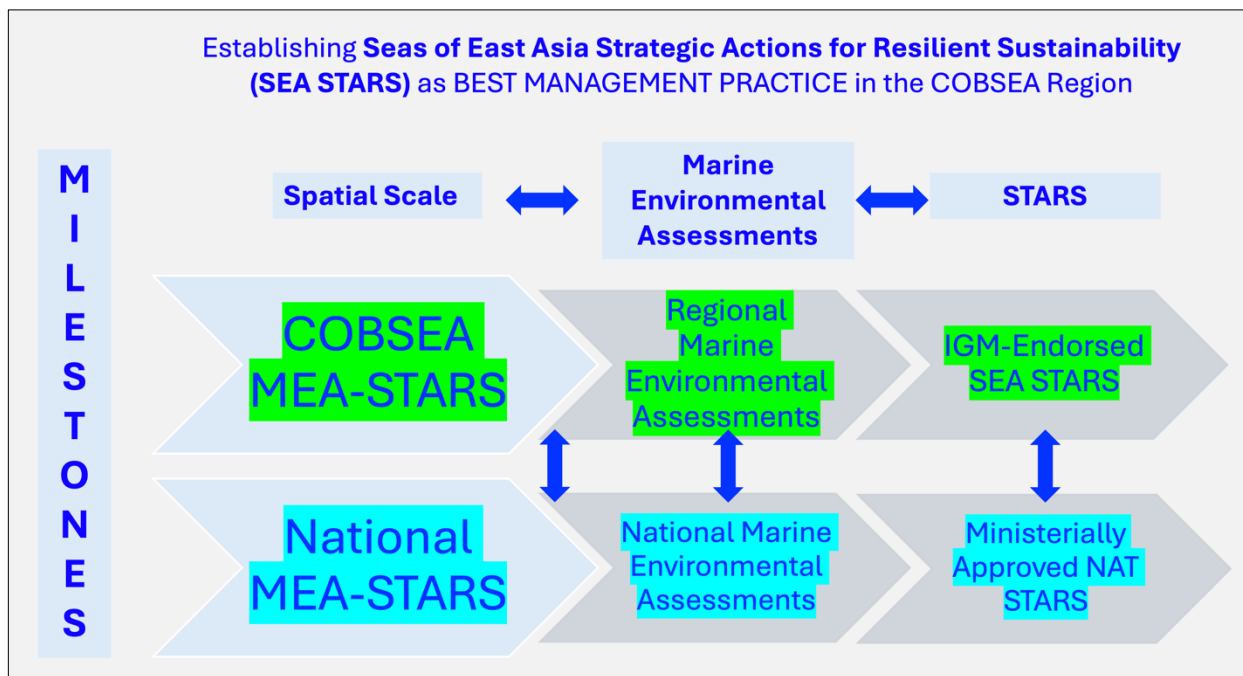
Establishing **Seas of East Asia Strategic Actions for Resilient Sustainability (SEA STARS)** as BEST MANAGEMENT PRACTICE in the COBSEA Region

MILESTONES

Spatial Scale

Marine Environmental Assessments

STARS

COBSEA MEA-STARS

Regional Marine Environmental Assessments

IGM-Endorsed SEA STARS

National MEA-STARS

National Marine Environmental Assessments

Ministerially Approved NAT STARS